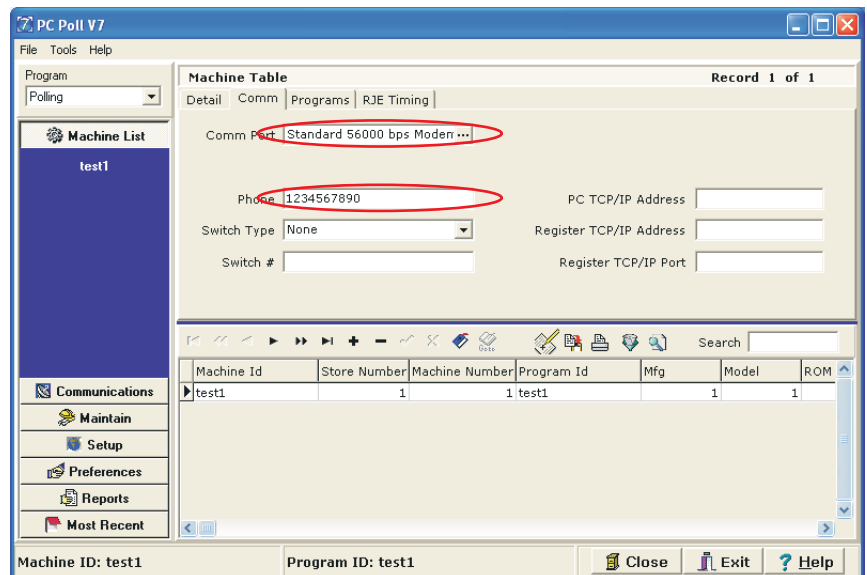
PC Poll V7

File Tools Help

Program
Polling

Machine List
test1

Communications
Maintain
Setup
Preferences
Reports
Most Recent

Machine Table
Record 1 of 1

Detail Comm Programs RJE Timing

Comm Port Standard 56000 bps Modem ...

Phone 1234567890
Switch Type None
Switch #

PC TCP/IP Address
Register TCP/IP Address
Register TCP/IP Port

Goto

Search

| Machine Id | Store Number | Machine Number | Program Id | Mfg | Model | ROM |
|---|---|---|---|---|---|---|
| test1 | 1 | 1 | test1 | 1 | 1 | |

Machine ID: test1
Program ID: test1
Close
Exit
Help